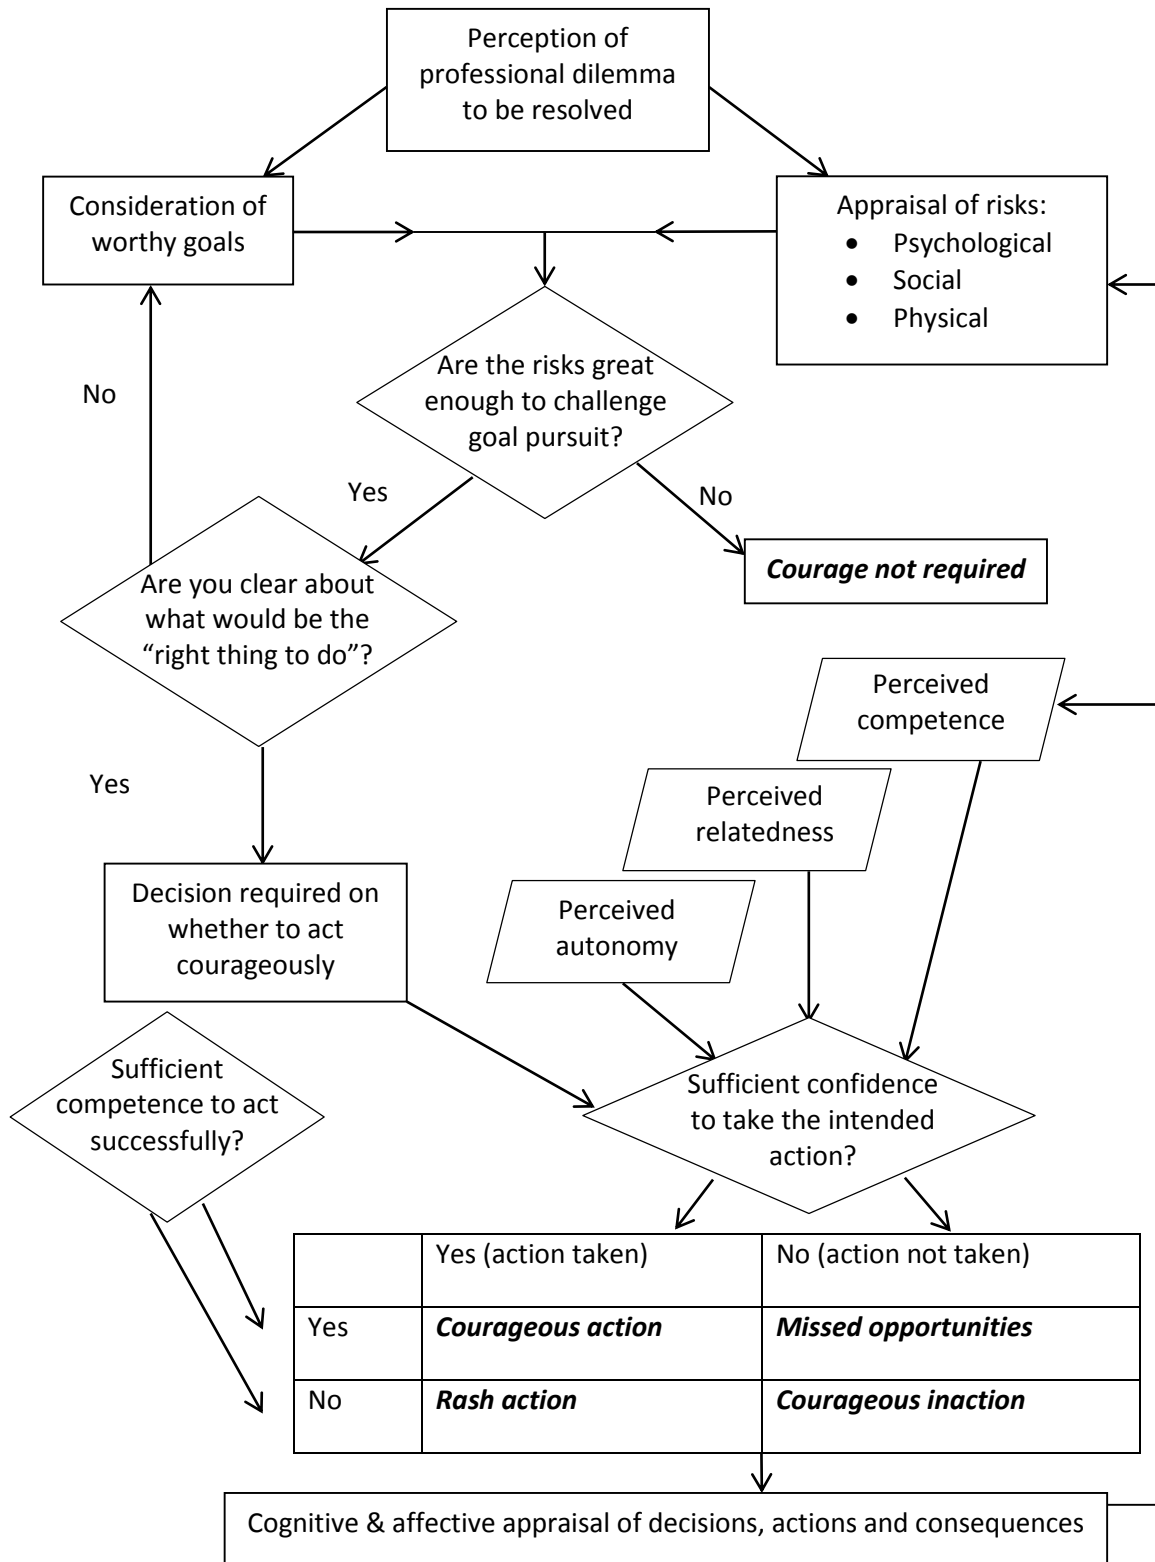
Perception of professional dilemma to be resolved

Consideration of worthy goals

Appraisal of risks:
- Psychological
- Social
- Physical

No

Are the risks great enough to challenge goal pursuit?

Yes

No

*Courage not required*

Are you clear about what would be the “right thing to do”?

Perceived competence

Yes

Perceived relatedness

Perceived autonomy

Decision required on whether to act courageously

Sufficient competence to act successfully?

Sufficient confidence to take the intended action?

| | Yes (action taken) | No (action not taken) |
|---|---|---|
| Yes | ***Courageous action*** | ***Missed opportunities*** |
| No | ***Rash action*** | ***Courageous inaction*** |

Cognitive & affective appraisal of decisions, actions and consequences